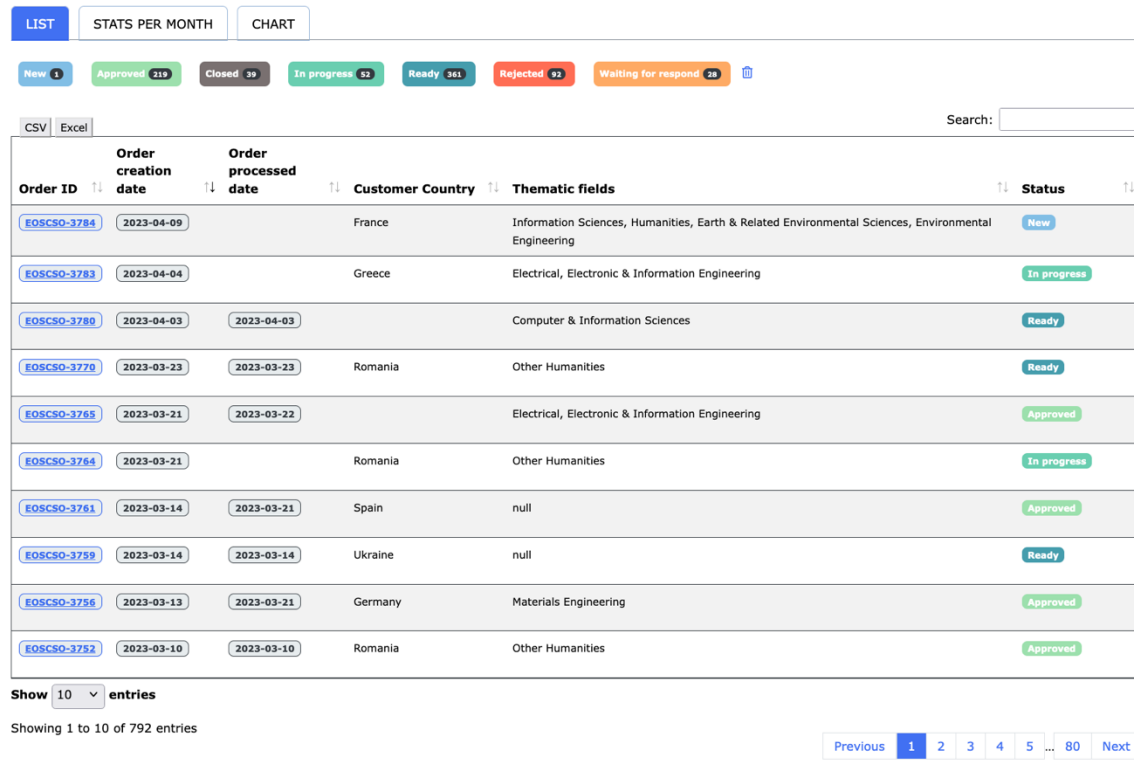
LIST | STATS PER MONTH | CHART

New 1 | Approved 219 | Closed 39 | In progress 52 | Ready 361 | Rejected 92 | Waiting for respond 28

CSV | Excel

Search:

| Order ID | Order creation date | Order processed date | Customer Country | Thematic fields | Status |
|---|---|---|---|---|---|
| EOSCSO-3784 | 2023-04-09 | | France | Information Sciences, Humanities, Earth & Related Environmental Sciences, Environmental Engineering | New |
| EOSCSO-3783 | 2023-04-04 | | Greece | Electrical, Electronic & Information Engineering | In progress |
| EOSCSO-3780 | 2023-04-03 | 2023-04-03 | | Computer & Information Sciences | Ready |
| EOSCSO-3770 | 2023-03-23 | 2023-03-23 | Romania | Other Humanities | Ready |
| EOSCSO-3765 | 2023-03-21 | 2023-03-22 | | Electrical, Electronic & Information Engineering | Approved |
| EOSCSO-3764 | 2023-03-21 | | Romania | Other Humanities | In progress |
| EOSCSO-3761 | 2023-03-14 | 2023-03-21 | Spain | null | Approved |
| EOSCSO-3759 | 2023-03-14 | 2023-03-14 | Ukraine | null | Ready |
| EOSCSO-3756 | 2023-03-13 | 2023-03-21 | Germany | Materials Engineering | Approved |
| EOSCSO-3752 | 2023-03-10 | 2023-03-10 | Romania | Other Humanities | Approved |

Show 10 entries

Showing 1 to 10 of 792 entries

Previous 1 2 3 4 5 … 80 Next